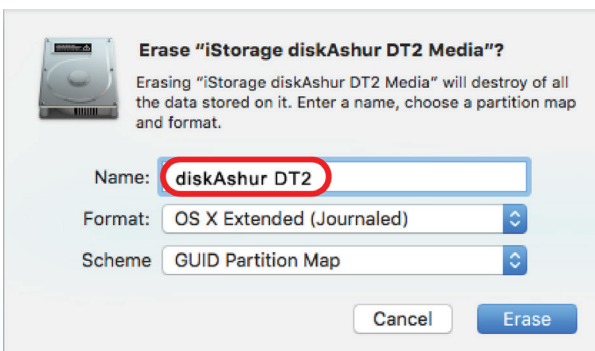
Erase “iStorage diskAshur DT2 Media”?

Erasing “iStorage diskAshur DT2 Media” will destroy of all the data stored on it. Enter a name, choose a partition map and format.

Name: diskAshur DT2

Format: OS X Extended (Journaled)

Scheme GUID Partition Map

Cancel

Erase